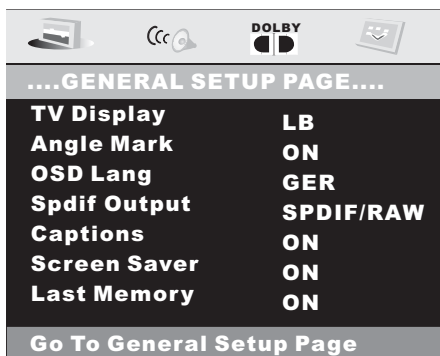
DOLBY

....GENERAL SETUP PAGE....

| TV Display | LB |
|---|---|
| Angle Mark | ON |
| OSD Lang | GER |
| Spdif Output | SPDIF/RAW |
| Captions | ON |
| Screen Saver | ON |
| Last Memory | ON |

Go To General Setup Page